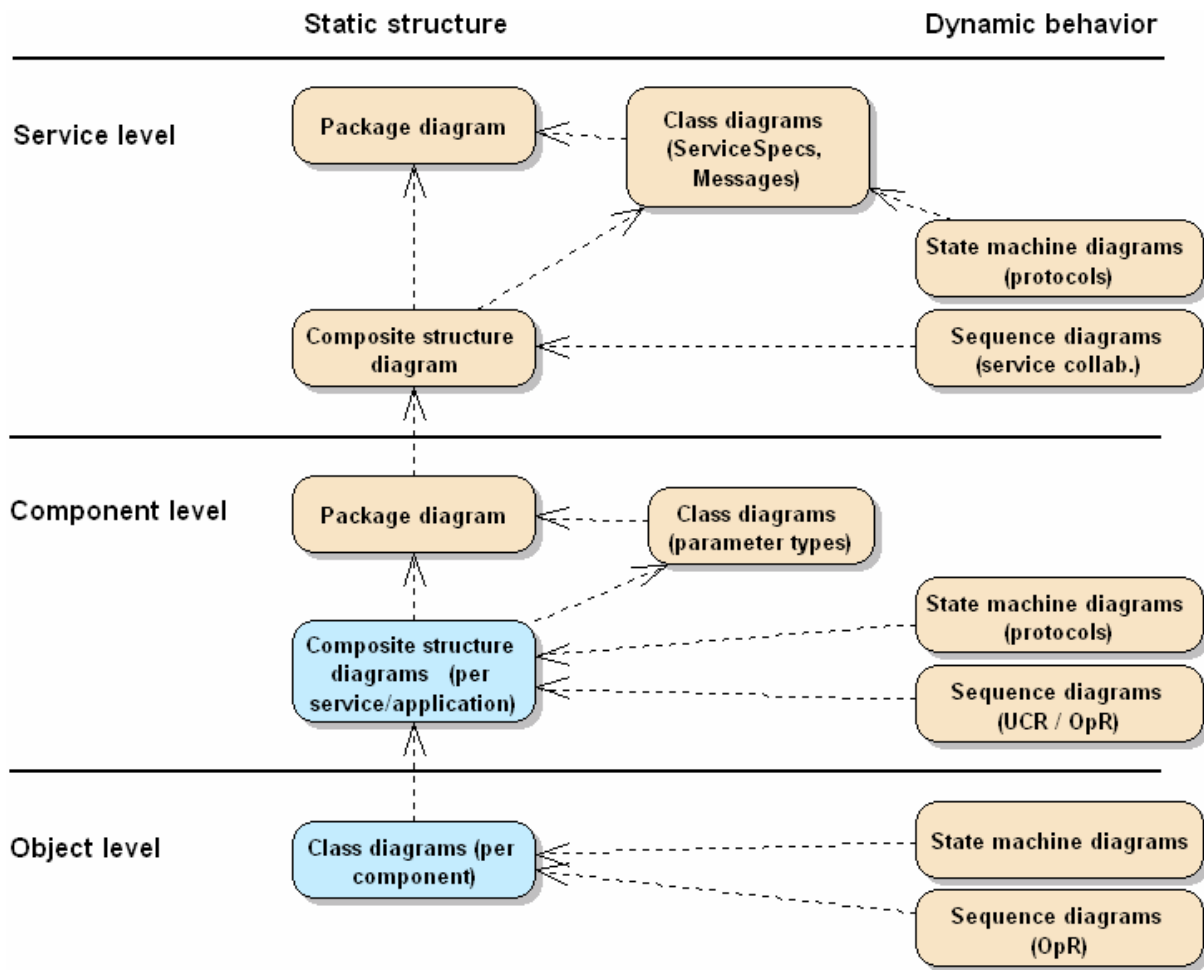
Static structure

Dynamic behavior

Service level

Package diagram

Class diagrams (ServiceSpecs, Messages)

State machine diagrams (protocols)

Composite structure diagram

Sequence diagrams (service collab.)

Component level

Package diagram

Class diagrams (parameter types)

State machine diagrams (protocols)

Composite structure diagrams (per service/application)

Sequence diagrams (UCR / OpR)

Object level

Class diagrams (per component)

State machine diagrams

Sequence diagrams (OpR)